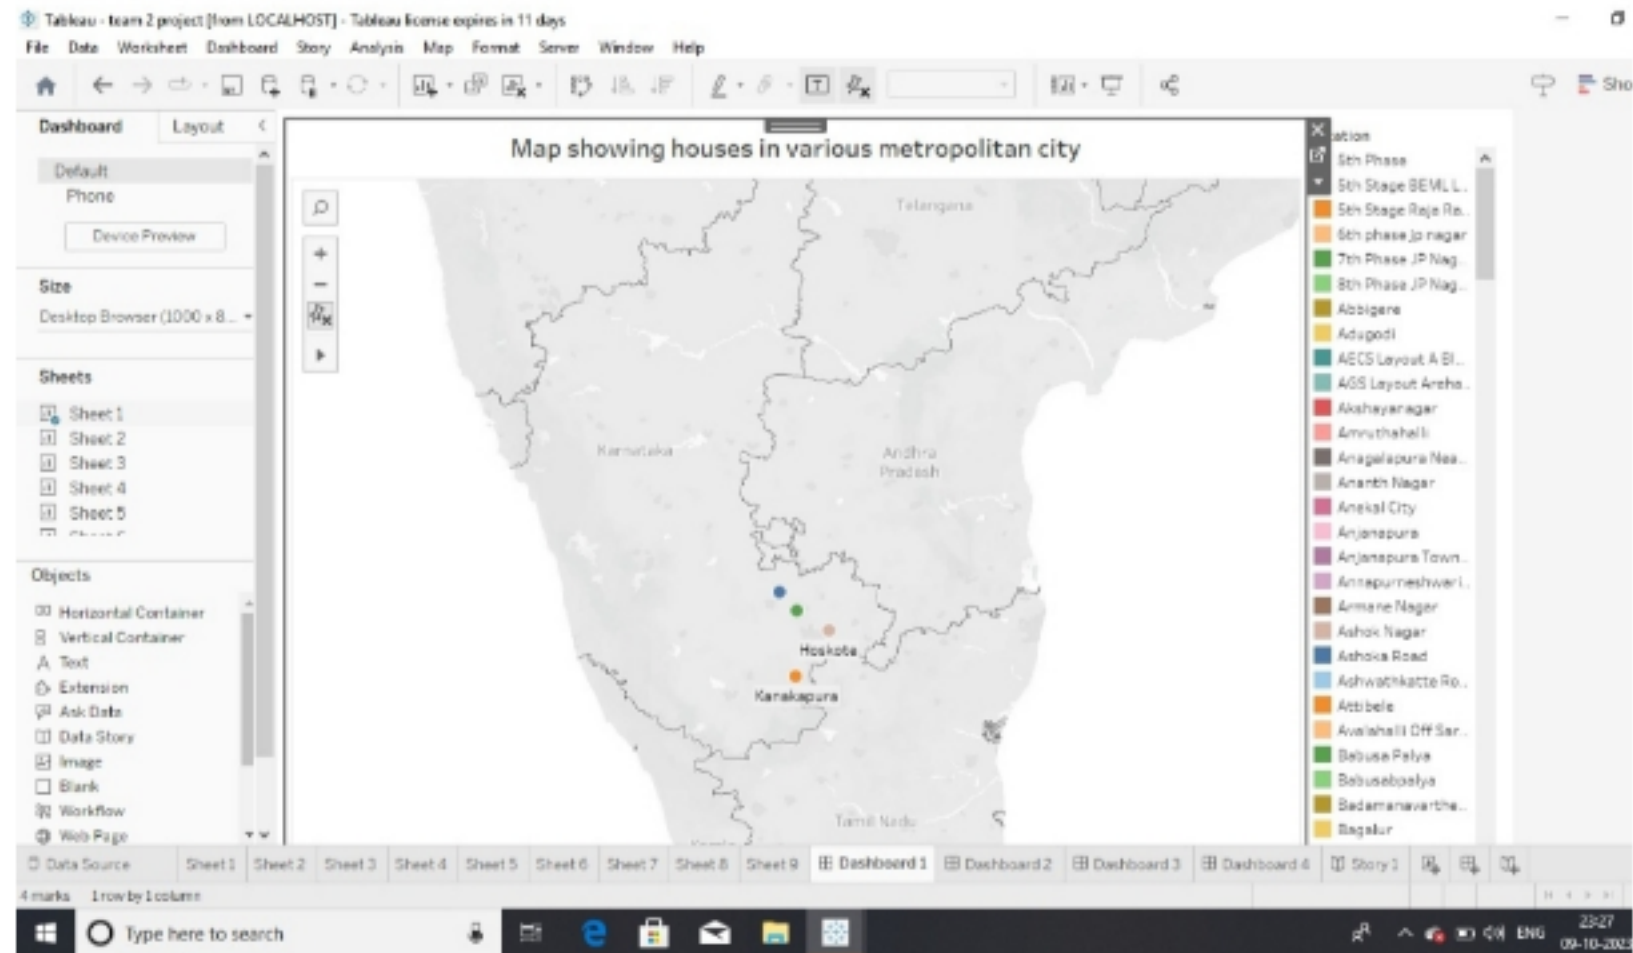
Tableau - team 2 project [from LOCALHOST] - Tableau license expires in 11 days

File Data Worksheet Dashboard Story Analysis Map Format Server Window Help

Sho

Dashboard Layout

Default
Phone
Device Preview

Size
Desktop Browser (1000 x 8...

Sheets
Sheet 1
Sheet 2
Sheet 3
Sheet 4
Sheet 5

Objects
Horizontal Container
Vertical Container
Text
Extension
Ask Data
Data Story
Image
Blank
Workflow
Web Page

Map showing houses in various metropolitan city

Telangana
Karnataka
Andhra Pradesh
Hoskote
Kanakapura
Tamil Nadu

ation
5th Phase
5th Stage BEML L..
5th Stage Raja Ra..
6th phase jp nagar
7th Phase JP Nag..
8th Phase JP Nag..
Abbigere
Adugodi
AECS Layout A Bl..
AGS Layout Areha..
Akshayanagar
Amruthahalli
Anagalapura Nea..
Ananth Nagar
Anekal City
Anjanapura
Anjanapura Town..
Annapurneshwari..
Armane Nagar
Ashok Nagar
Ashoka Road
Ashwathkatte Ro..
Attibele
Avalahalli Off Sar..
Babusa Palya
Babusabpalya
Badamanavarthe..
Bagalur

Data Source Sheet 1 Sheet 2 Sheet 3 Sheet 4 Sheet 5 Sheet 6 Sheet 7 Sheet 8 Sheet 9 Dashboard 1 Dashboard 2 Dashboard 3 Dashboard 4 Story 1

4 marks 1 row by 1 column

Type here to search

ENG 23:27 09-10-2023